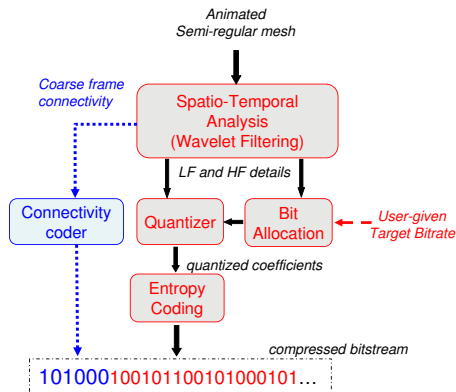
Animated
Semi-regular mesh

Coarse frame connectivity

Spatio-Temporal Analysis (Wavelet Filtering)

LF and HF details

Connectivity coder

Quantizer

Bit Allocation

User-given Target Bitrate

quantized coefficients

Entropy Coding

compressed bitstream

101000100101100101000101...